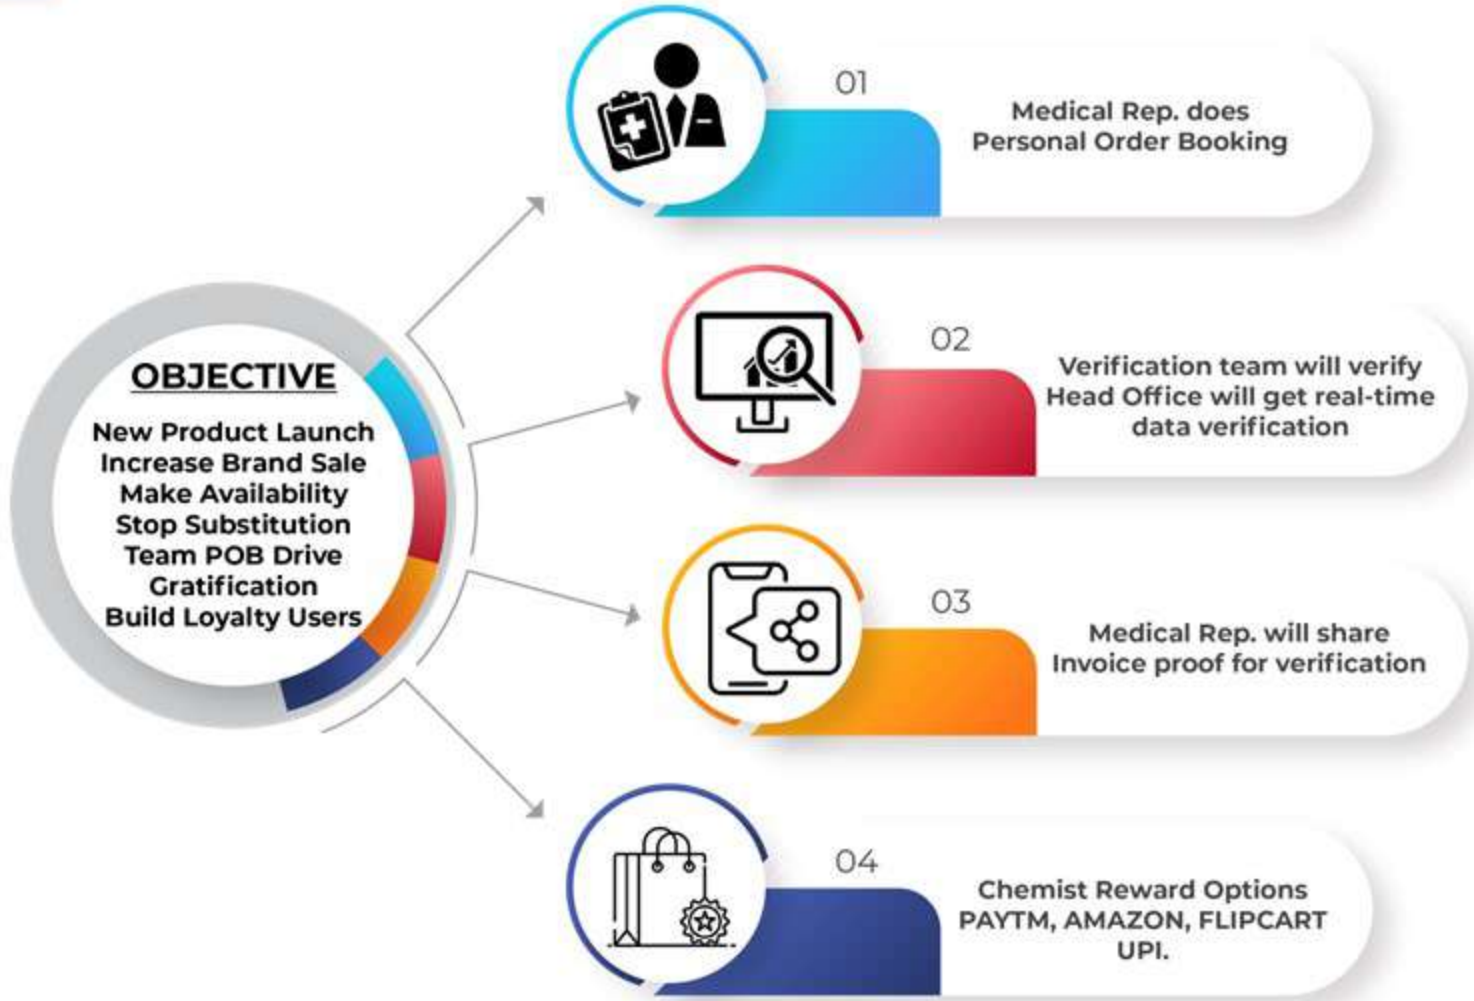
OBJECTIVE

New Product Launch
Increase Brand Sale
Make Availability
Stop Substitution
Team POB Drive
Gratification
Build Loyalty Users

01

Medical Rep. does Personal Order Booking

02

Verification team will verify Head Office will get real-time data verification

03

Medical Rep. will share Invoice proof for verification

04

Chemist Reward Options PAYTM, AMAZON, FLIPCART UPI.